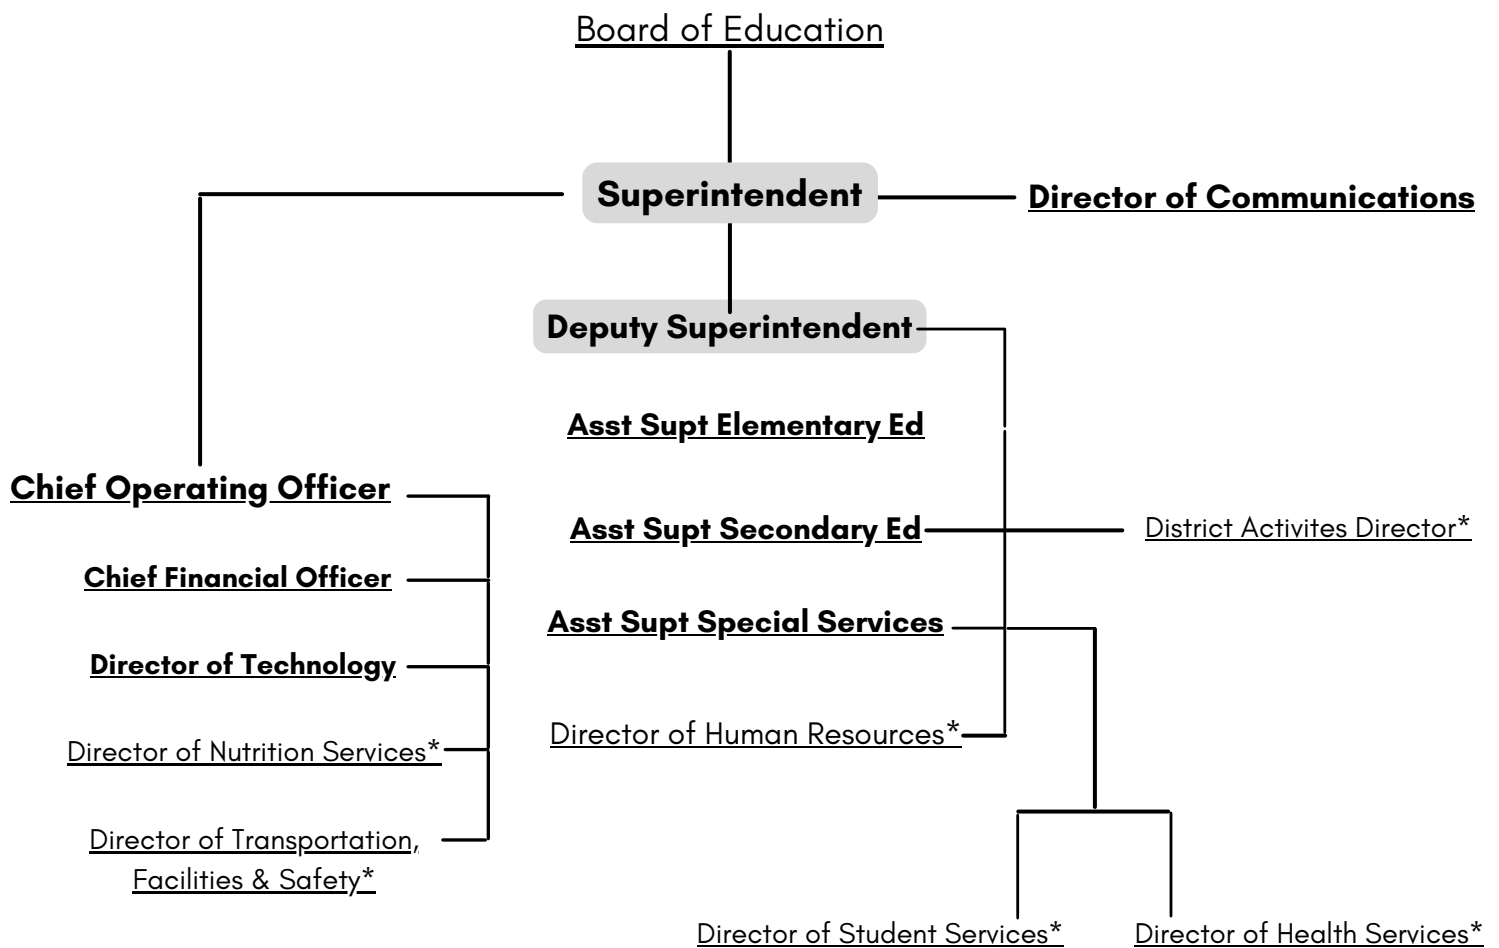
Board of Education

Superintendent

Director of Communications

Deputy Superintendent

Asst Supt Elementary Ed

Chief Operating Officer

Asst Supt Secondary Ed

District Activites Director*

Chief Financial Officer

Asst Supt Special Services

Director of Technology

Director of Nutrition Services*

Director of Human Resources*

Director of Transportation, Facilities & Safety*

Director of Student Services*

Director of Health Services*